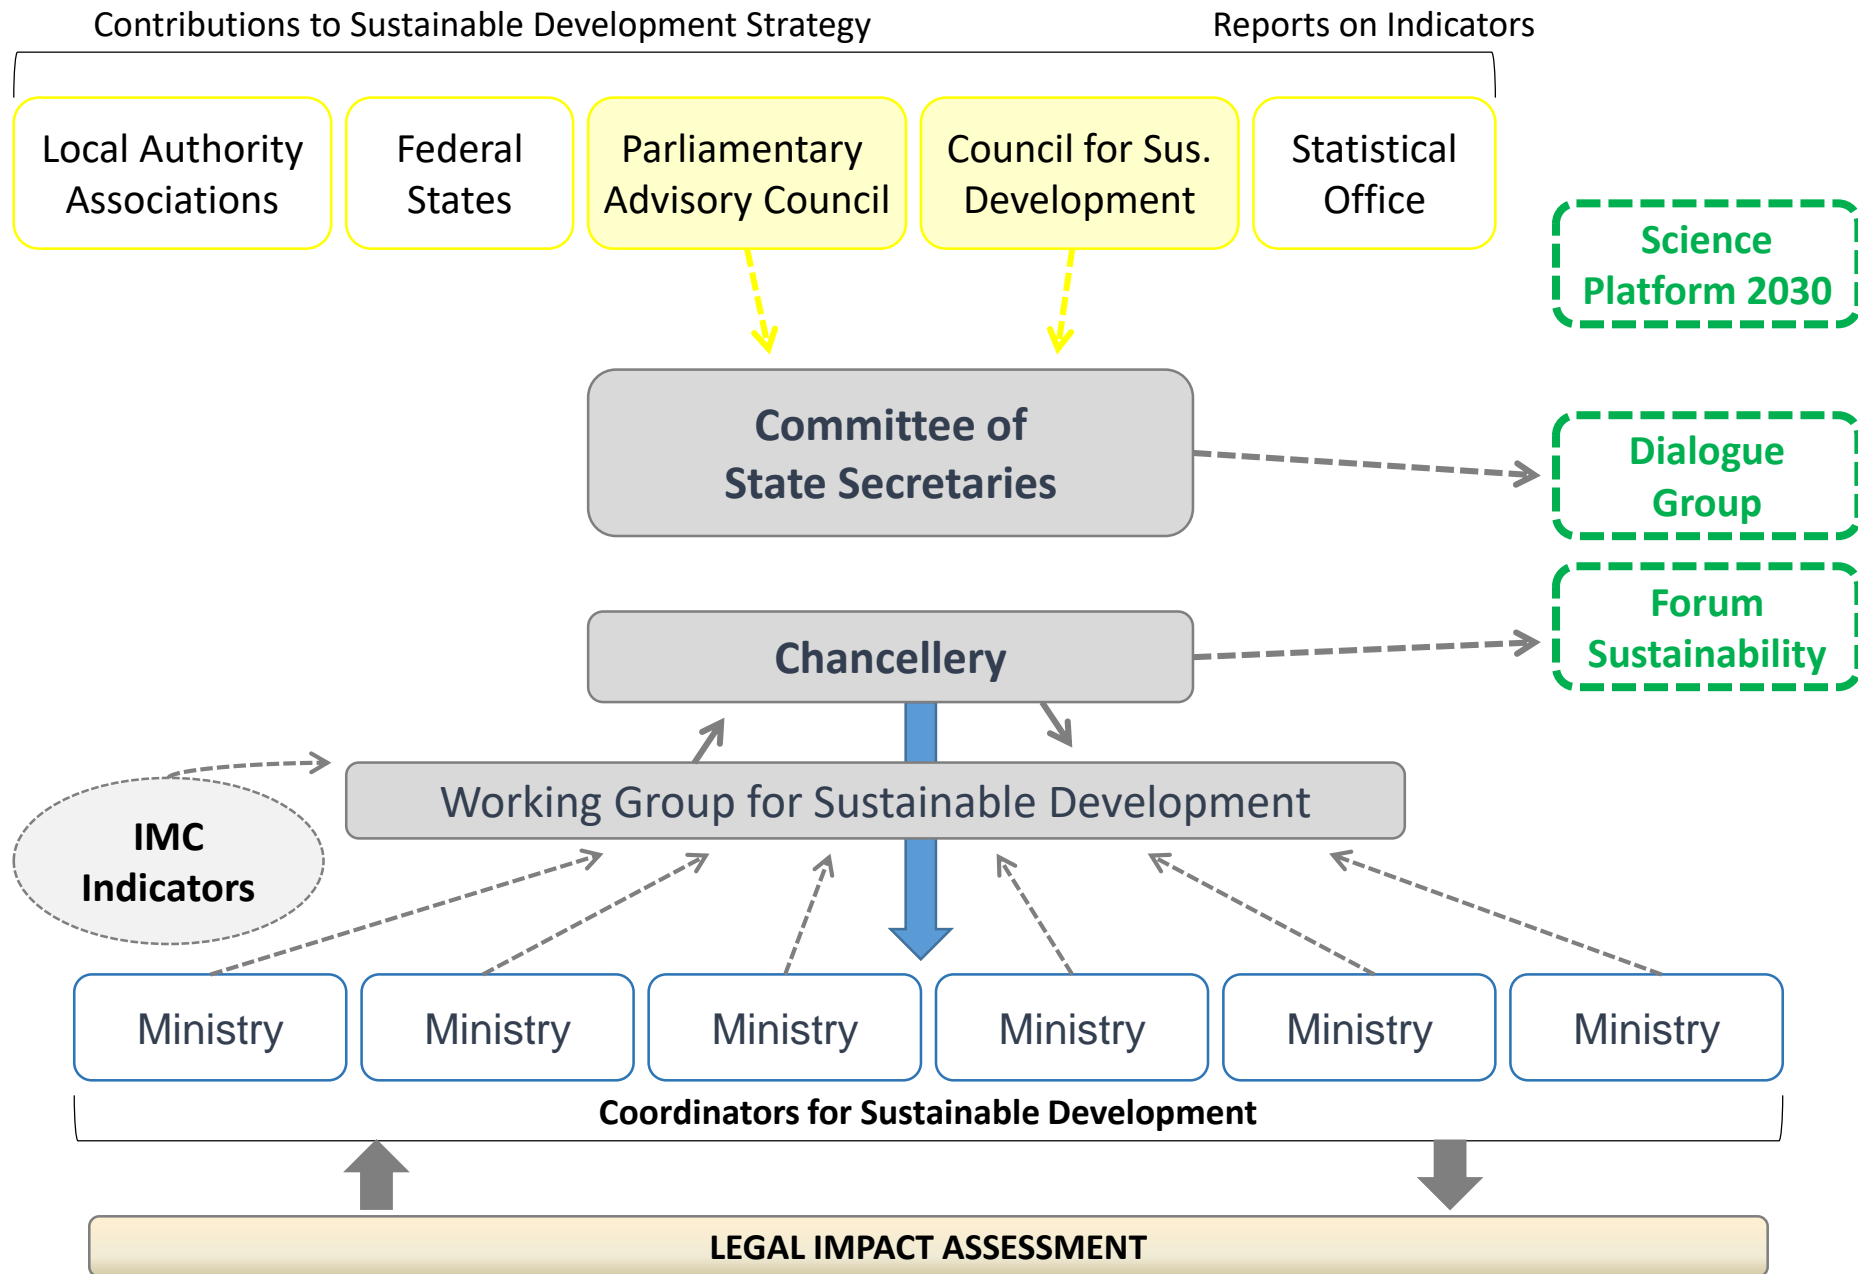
Contributions to Sustainable Development Strategy

Reports on Indicators

Local Authority Associations

Federal States

Parliamentary Advisory Council

Council for Sus. Development

Statistical Office

Science Platform 2030

Committee of State Secretaries

Dialogue Group

Chancellery

Forum Sustainability

IMC Indicators

Working Group for Sustainable Development

Ministry

Ministry

Ministry

Ministry

Ministry

Ministry

Coordinators for Sustainable Development

LEGAL IMPACT ASSESSMENT